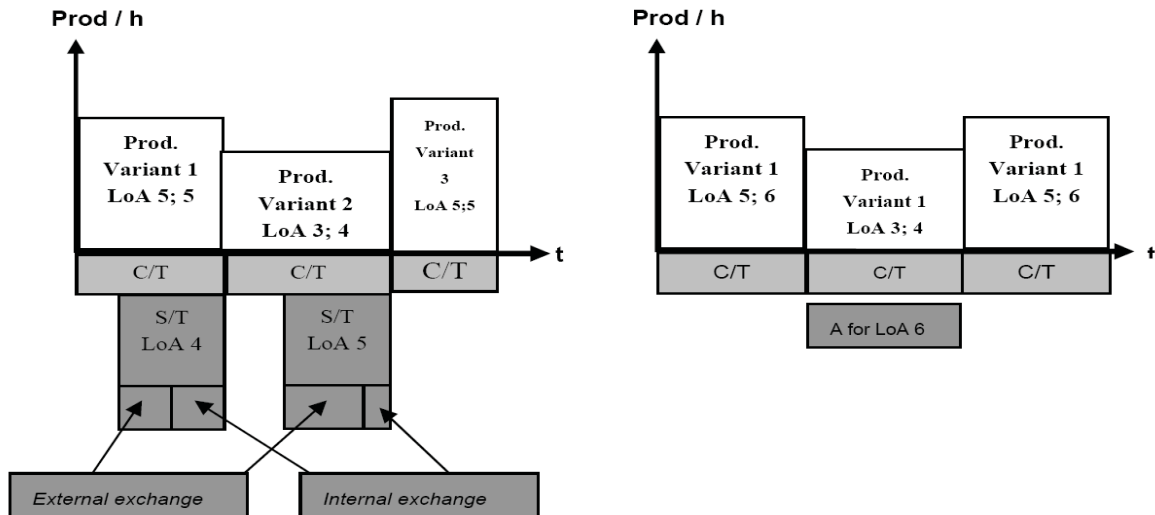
Prod / h

Prod. Variant 1 LoA 5; 5

Prod. Variant 2 LoA 3; 4

Prod. Variant 3 LoA 5;5

t

C/T

C/T

C/T

S/T LoA 4

S/T LoA 5

External exchange

Internal exchange

Prod / h

Prod. Variant 1 LoA 5; 6

Prod. Variant 1 LoA 3; 4

Prod. Variant 1 LoA 5; 6

t

C/T

C/T

C/T

A for LoA 6